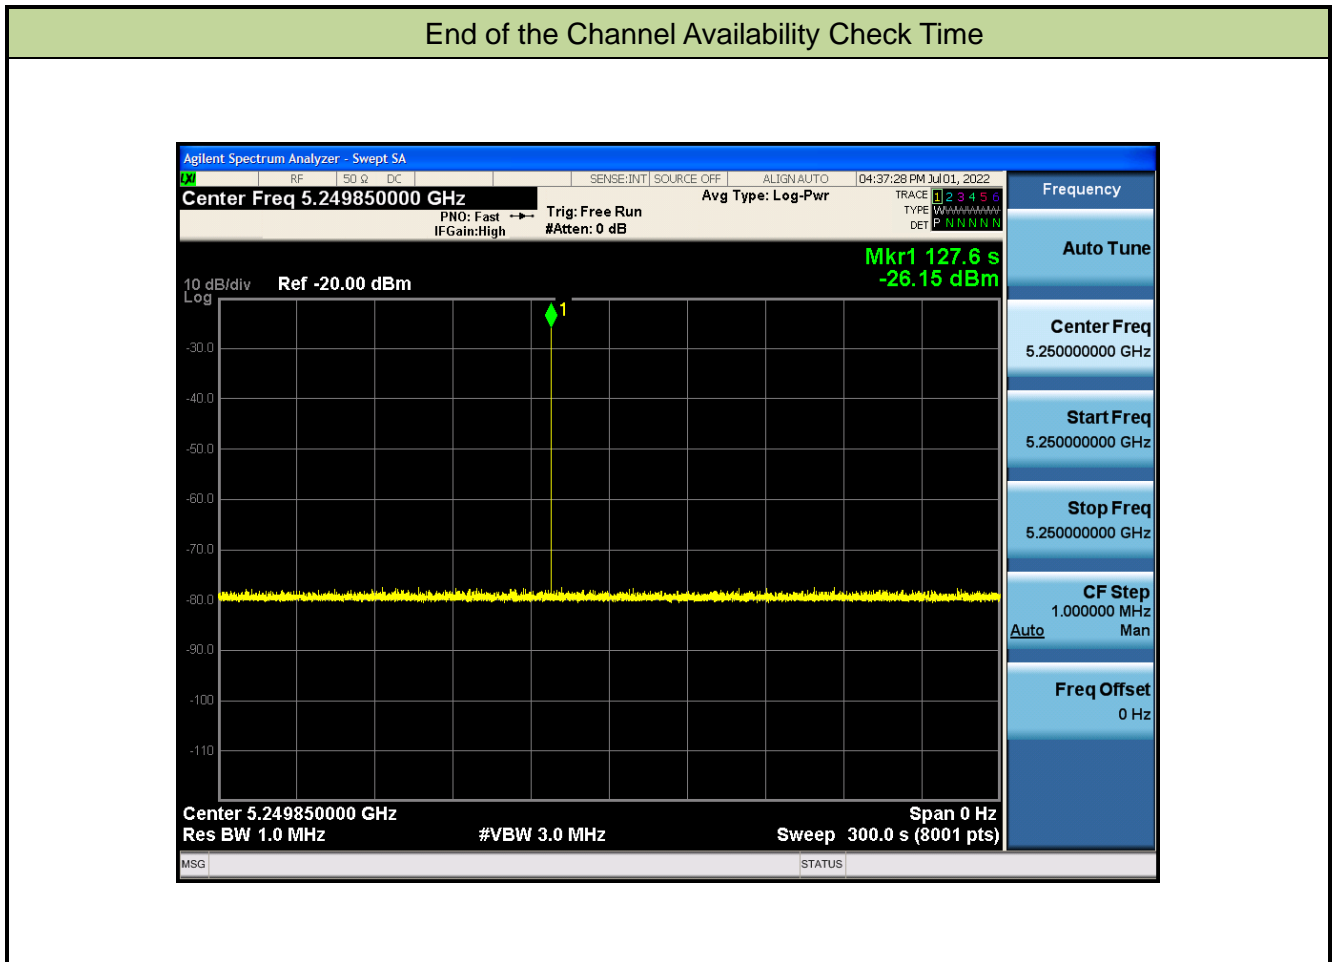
End of the Channel Availability Check Time

Agilent Spectrum Analyzer - Swept SA

LXI RF 50 Ω DC SENSE:INT SOURCE OFF ALIGN AUTO 04:37:28 PM Jul 01, 2022

Center Freq 5.249850000 GHz
PNO: Fast IFGain:High
Trig: Free Run #Atten: 0 dB
Avg Type: Log-Pwr
TRACE 1 2 3 4 5 6
TYPE WWWWWW
DET P N N N N N

10 dB/div Log Ref -20.00 dBm
Mkr1 127.6 s -26.15 dBm

-30.0
-40.0
-50.0
-60.0
-70.0
-80.0
-90.0
-100
-110

1

Center 5.249850000 GHz
Res BW 1.0 MHz
#VBW 3.0 MHz
Span 0 Hz
Sweep 300.0 s (8001 pts)

MSG
STATUS

Frequency
Auto Tune
Center Freq 5.250000000 GHz
Start Freq 5.250000000 GHz
Stop Freq 5.250000000 GHz
CF Step 1.000000 MHz Auto Man
Freq Offset 0 Hz